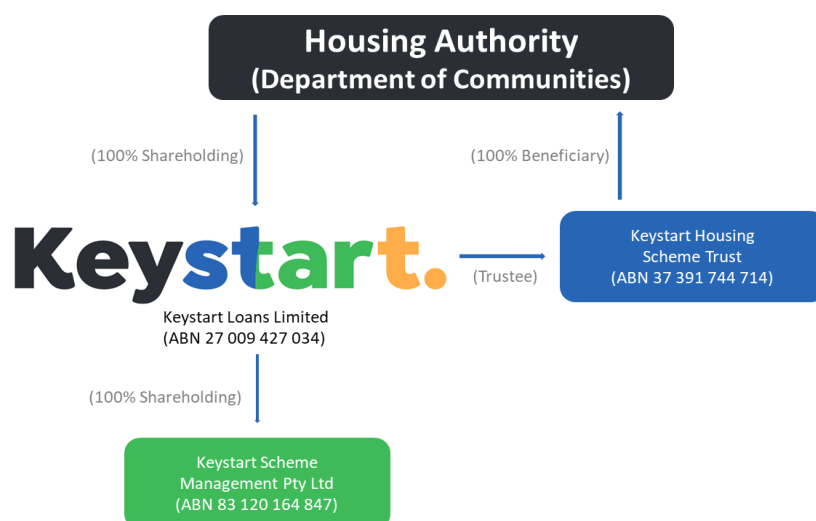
Housing Authority
(Department of Communities)

(100% Shareholding)

(100% Beneficiary)

Keystart.

Keystart Loans Limited
(ABN 27 009 427 034)

(Trustee)

Keystart Housing Scheme Trust
(ABN 37 391 744 714)

(100% Shareholding)

Keystart Scheme Management Pty Ltd
(ABN 83 120 164 847)